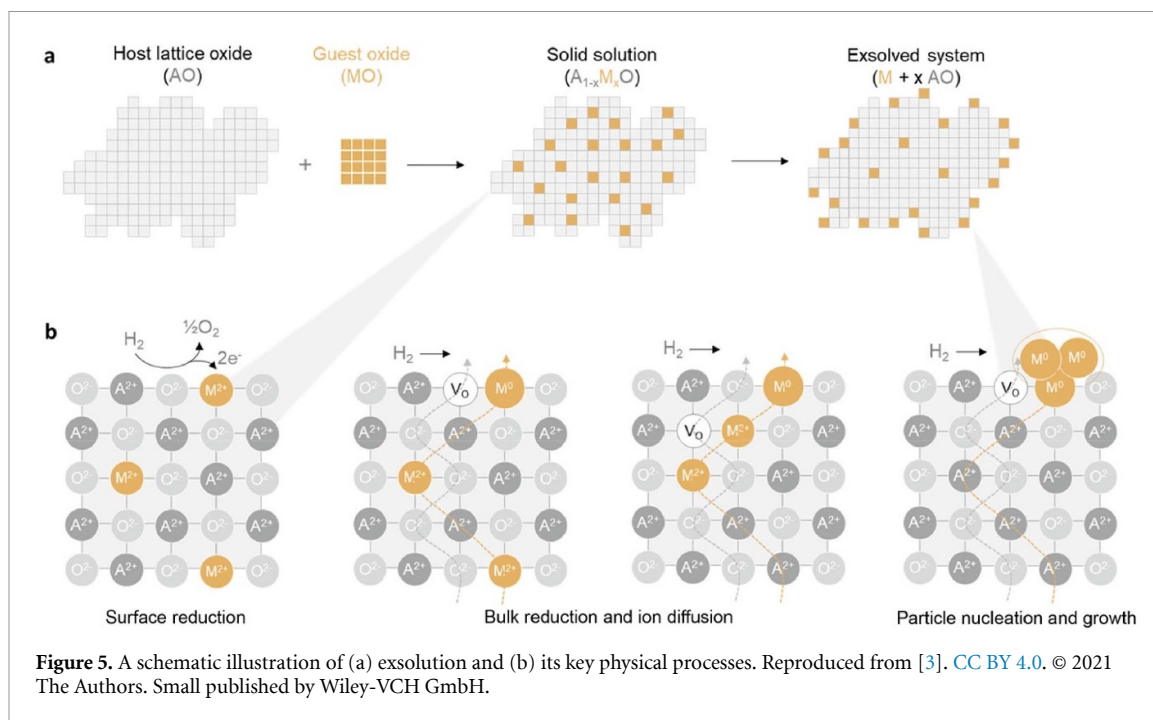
a

Host lattice oxide (AO)

Guest oxide (MO)

Solid solution ($A_{1-x}M_xO$)

Exsolved system (M + x AO)

+

b

$H_2$ ½$O_2$ $2e^-$

$O^{2-}$ $A^{2+}$ $O^{2-}$ $M^{2+}$ $O^{2-}$
$A^{2+}$ $O^{2-}$ $A^{2+}$ $O^{2-}$ $A^{2+}$
$O^{2-}$ $M^{2+}$ $O^{2-}$ $A^{2+}$ $O^{2-}$
$A^{2+}$ $O^{2-}$ $A^{2+}$ $O^{2-}$ $A^{2+}$
$O^{2-}$ $A^{2+}$ $O^{2-}$ $M^{2+}$ $O^{2-}$

$H_2$

$O^{2-}$ $A^{2+}$ $V_O$ $M^0$ $O^{2-}$
$A^{2+}$ $O^{2-}$ $A^{2+}$ $O^{2-}$ $A^{2+}$
$O^{2-}$ $M^{2+}$ $O^{2-}$ $A^{2+}$ $O^{2-}$
$A^{2+}$ $O^{2-}$ $A^{2+}$ $O^{2-}$ $A^{2+}$
$O^{2-}$ $A^{2+}$ $O^{2-}$ $M^{2+}$ $O^{2-}$

$H_2$

$O^{2-}$ $A^{2+}$ $O^{2-}$ $M^0$ $O^{2-}$
$A^{2+}$ $V_O$ $M^{2+}$ $O^{2-}$ $A^{2+}$
$O^{2-}$ $M^{2+}$ $O^{2-}$ $A^{2+}$ $O^{2-}$
$A^{2+}$ $O^{2-}$ $A^{2+}$ $O^{2-}$ $A^{2+}$
$O^{2-}$ $A^{2+}$ $O^{2-}$ $A^{2+}$ $O^{2-}$

$H_2$

$M^0$ $M^0$

$O^{2-}$ $A^{2+}$ $V_O$ $M^0$ $O^{2-}$
$A^{2+}$ $O^{2-}$ $A^{2+}$ $O^{2-}$ $A^{2+}$
$O^{2-}$ $A^{2+}$ $O^{2-}$ $A^{2+}$ $O^{2-}$
$A^{2+}$ $O^{2-}$ $A^{2+}$ $O^{2-}$ $A^{2+}$
$O^{2-}$ $A^{2+}$ $O^{2-}$ $A^{2+}$ $O^{2-}$

Surface reduction

Bulk reduction and ion diffusion

Particle nucleation and growth

Figure 5. A schematic illustration of (a) exsolution and (b) its key physical processes. Reproduced from [3]. CC BY 4.0. © 2021 The Authors. Small published by Wiley-VCH GmbH.